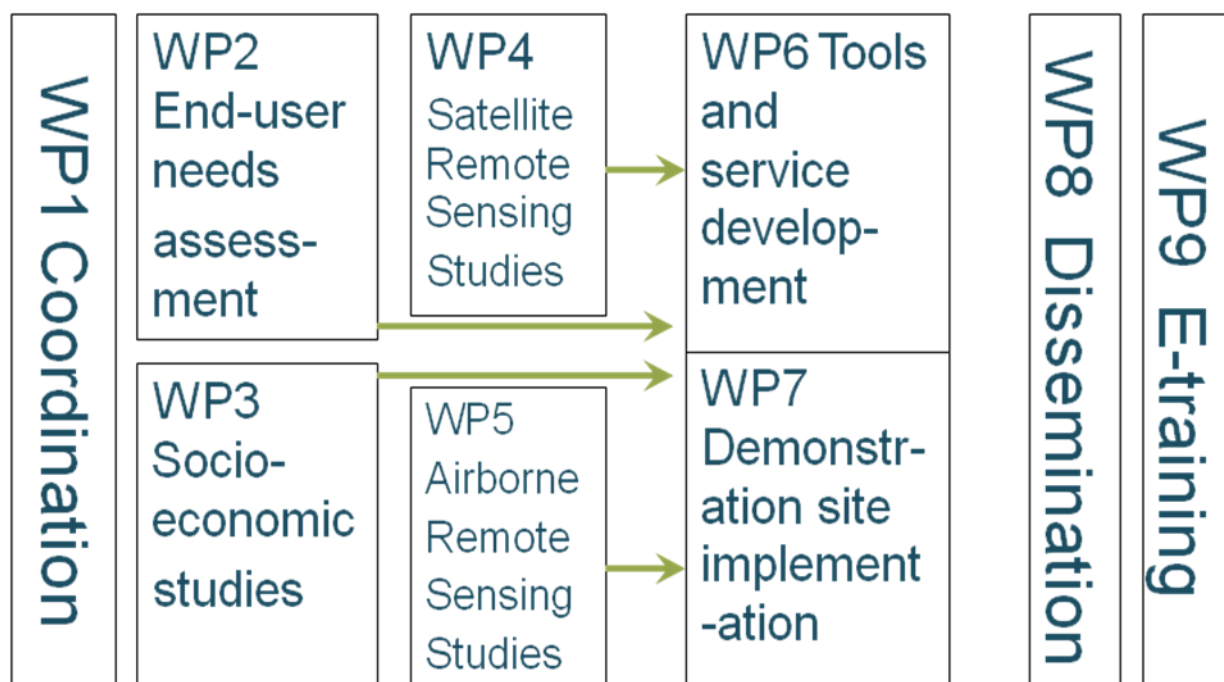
WP1 Coordination

WP2 End-user needs assessment

WP3 Socio-economic studies

WP4 Satellite Remote Sensing Studies

WP5 Airborne Remote Sensing Studies

WP6 Tools and service development

WP7 Demonstration site implementation

WP8 Dissemination

WP9 E-training